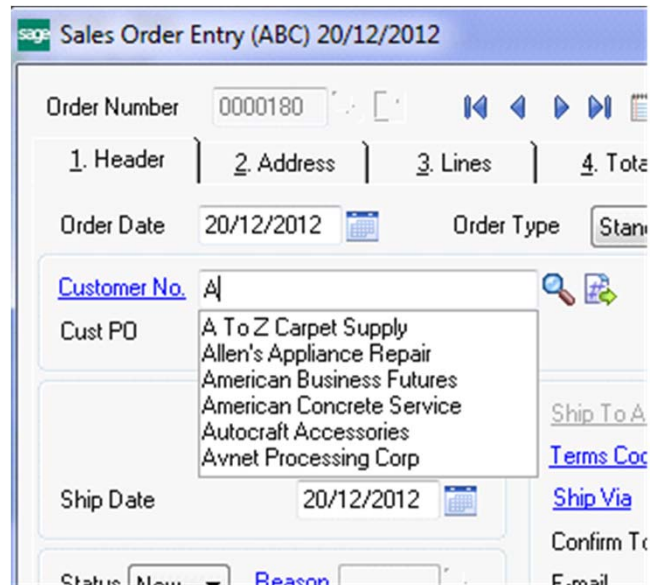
sage Sales Order Entry (ABC) 20/12/2012

Order Number 0000180

1. Header | 2. Address | 3. Lines | 4. Tota

Order Date 20/12/2012 Order Type Stan

Customer No. A

Cust PO

A To Z Carpet Supply
Allen's Appliance Repair
American Business Futures
American Concrete Service
Autocraft Accessories
Avnet Processing Corp

Ship To A
Terms Coc
Ship Via
Confirm To

Ship Date 20/12/2012

Status New Reason

E-mail